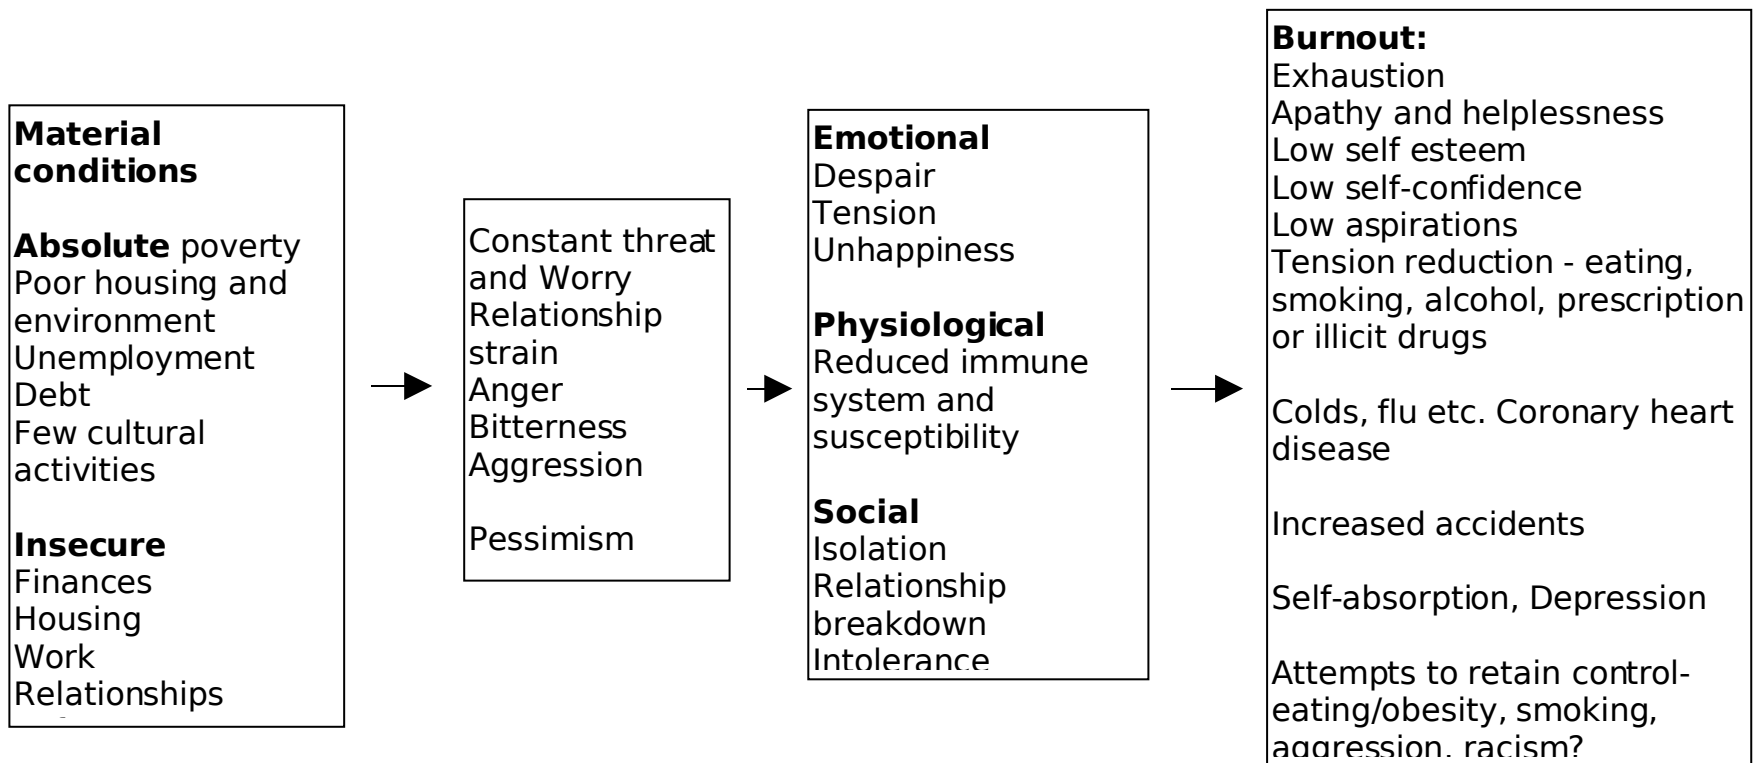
**Material conditions**

**Absolute** poverty
Poor housing and environment
Unemployment
Debt
Few cultural activities

**Insecure**
Finances
Housing
Work
Relationships

Constant threat and Worry
Relationship strain
Anger
Bitterness
Aggression

Pessimism

**Emotional**
Despair
Tension
Unhappiness

**Physiological**
Reduced immune system and susceptibility

**Social**
Isolation
Relationship breakdown
Intolerance

**Burnout:**
Exhaustion
Apathy and helplessness
Low self esteem
Low self-confidence
Low aspirations
Tension reduction - eating, smoking, alcohol, prescription or illicit drugs

Colds, flu etc. Coronary heart disease

Increased accidents

Self-absorption, Depression

Attempts to retain control- eating/obesity, smoking, aggression, racism?